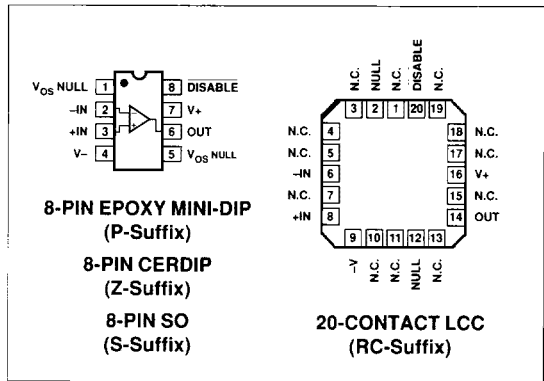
$V_{OS}$ NULL 1
–IN 2
+IN 3
V– 4
8 $\overline{DISABLE}$
7 V+
6 OUT
5 $V_{OS}$ NULL

8-PIN EPOXY MINI-DIP
(P-Suffix)
8-PIN CERDIP
(Z-Suffix)
8-PIN SO
(S-Suffix)

N.C.
NULL
N.C.
$\overline{DISABLE}$
N.C.
3 2 1 20 19
N.C. 4
N.C. 5
–IN 6
N.C. 7
+IN 8
18 N.C.
17 N.C.
16 V+
15 N.C.
14 OUT
9 10 11 12 13
–V
N.C.
N.C.
NULL
N.C.

20-CONTACT LCC
(RC-Suffix)